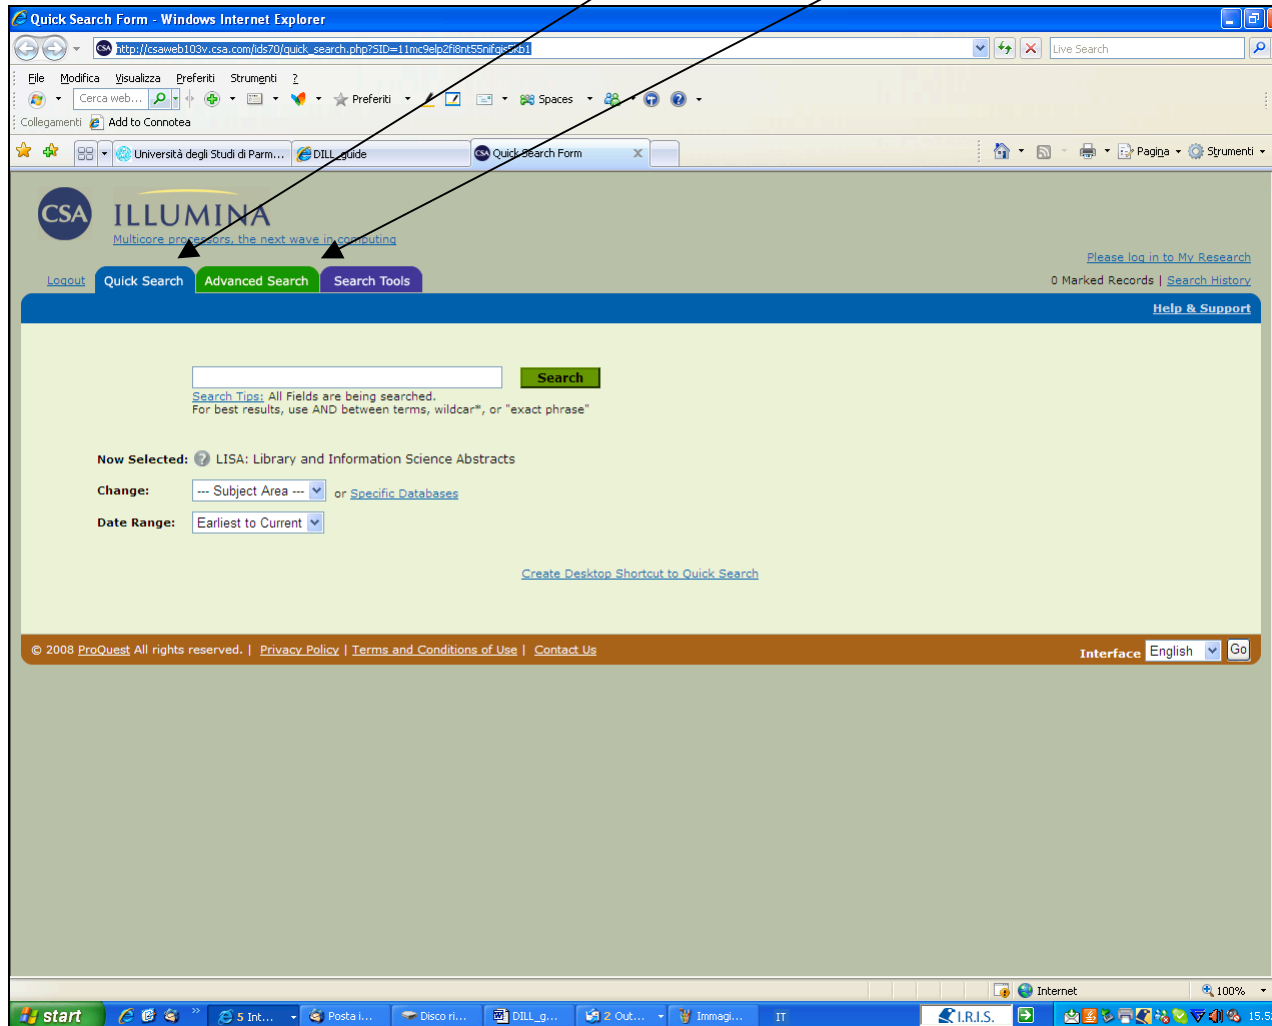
Quick Search Form - Windows Internet Explorer

http://csaweb103v.csa.com/ids70/quick_search.php?SID=11mc9elp2fi8nt55nifgis5kb1

Live Search

File Modifica Visualizza Preferiti Strumenti ?

Cerca web... Preferiti Spaces

Collegamenti Add to Connotea

Università degli Studi di Parm... DILL_guide Quick Search Form

Pagina Strumenti

CSA ILLUMINA
Multicore processors, the next wave in computing

Please log in to My Research

Logout Quick Search Advanced Search Search Tools

0 Marked Records | Search History

Help & Support

Search

Search Tips: All Fields are being searched.
For best results, use AND between terms, wildcar*, or "exact phrase"

Now Selected: LISA: Library and Information Science Abstracts

Change: --- Subject Area --- or Specific Databases

Date Range: Earliest to Current

Create Desktop Shortcut to Quick Search

© 2008 ProQuest All rights reserved. | Privacy Policy | Terms and Conditions of Use | Contact Us

Interface English Go

Internet 100%

start 5 Int... Posta i... Disco ri... DILL_g... 2 Out... Immagi... IT I.R.I.S. 15.5